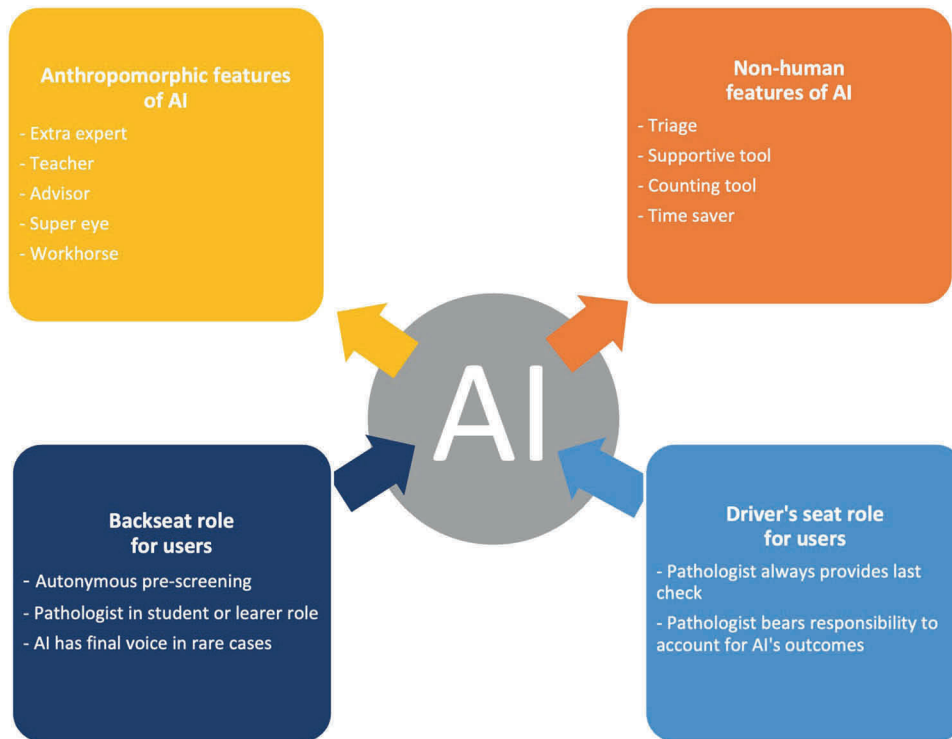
Anthropomorphic features of AI

- Extra expert
- Teacher
- Advisor
- Super eye
- Workhorse

Non-human features of AI

- Triage
- Supportive tool
- Counting tool
- Time saver

AI

Backseat role for users

- Autonymous pre-screening
- Pathologist in student or learer role
- AI has final voice in rare cases

Driver's seat role for users

- Pathologist always provides last check
- Pathologist bears responsibility to account for AI's outcomes